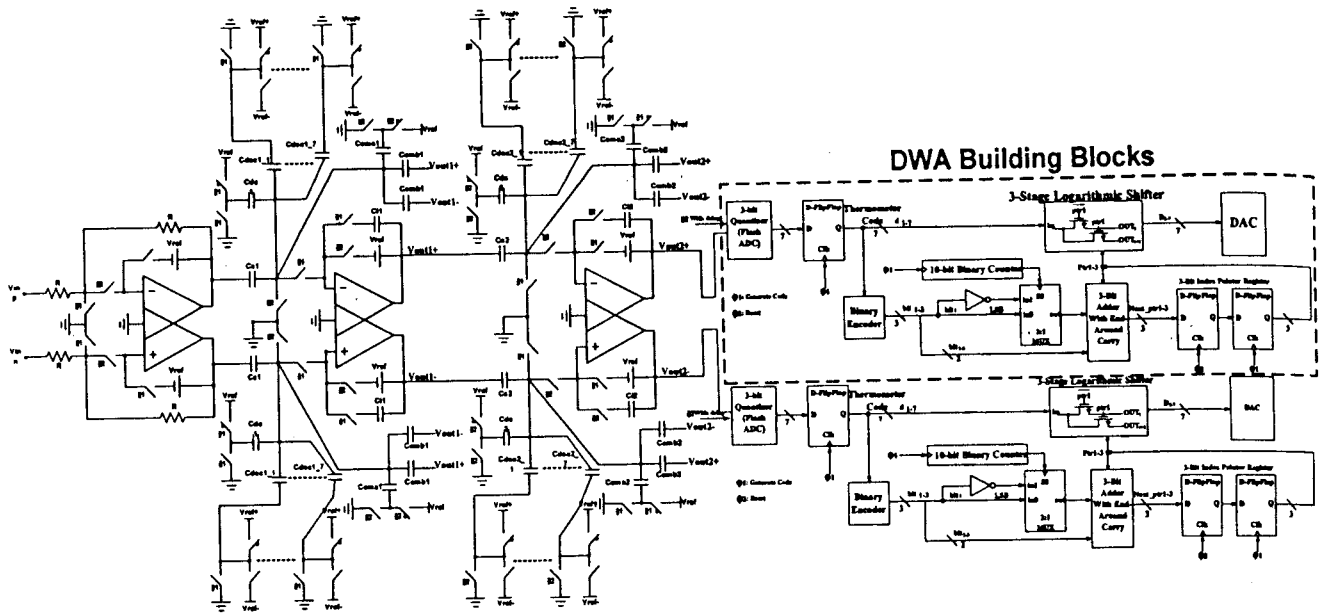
DWA Building Blocks

3-Stage Logarithmic Shifter

DAC

3-bit Quantizer (Flash ADC)

D-FlipFlop

Thermometer Code

10-bit Binary Counter

Binary Encoder

LSB

MUX

3-Bit Adder With End-Around Carry

3-Bit Index Pointer Register

D-FlipFlop

D-FlipFlop

Clk

Vout1+

Vout1-

Vout2+

Vout2-

Cdac1_1

Cdac1_7

Cdac2_1

Cdac2_7

Comb1

Comb2

Cde

Cs1

Cs2

Cf1

Cf2

Vref

Vref+

Vref-

R

Vin p

Vin n

3-Stage Logarithmic Shifter

DAC

3-bit Quantizer (Flash ADC)

D-FlipFlop

Thermometer Code

10-bit Binary Counter

Binary Encoder

LSB

MUX

3-Bit Adder With End-Around Carry

3-Bit Index Pointer Register

D-FlipFlop

D-FlipFlop

Clk

Vout1-

Vout1+

Vout2-

Vout2+

φ1: Generate Code

φ2: Reset